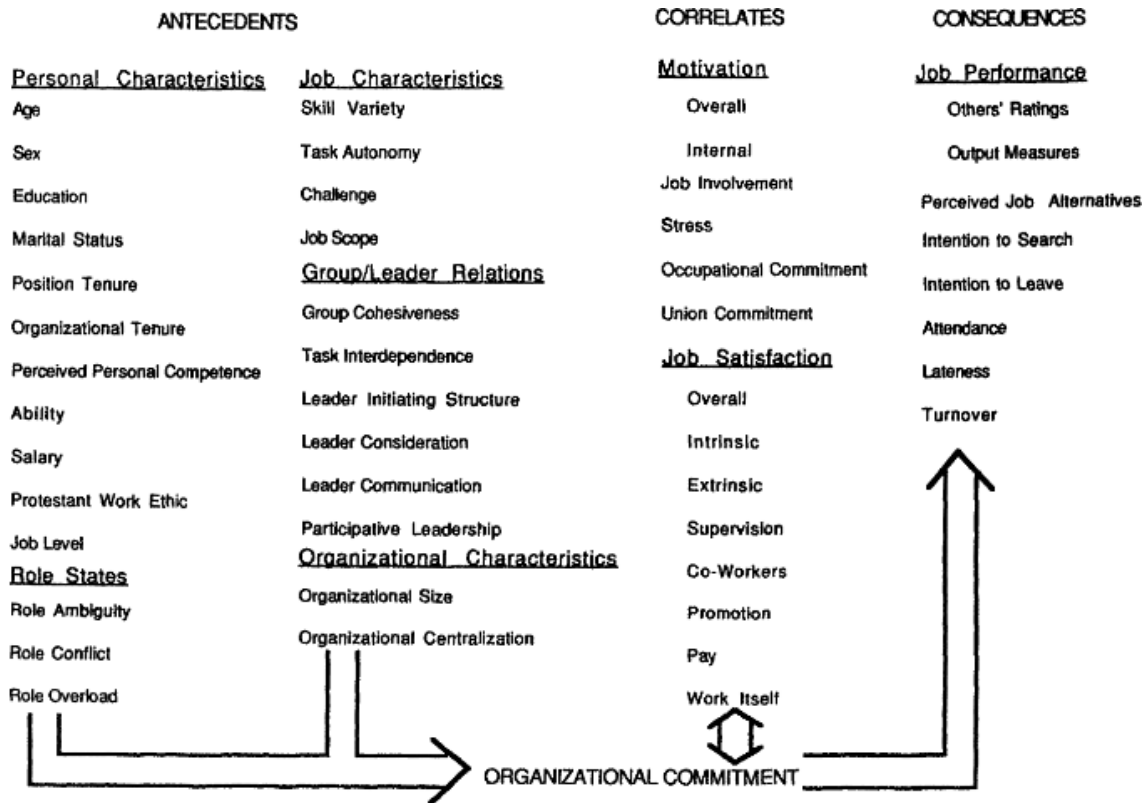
ANTECEDENTS

Personal Characteristics
Age
Sex
Education
Marital Status
Position Tenure
Organizational Tenure
Perceived Personal Competence
Ability
Salary
Protestant Work Ethic
Job Level

Role States
Role Ambiguity
Role Conflict
Role Overload

Job Characteristics
Skill Variety
Task Autonomy
Challenge
Job Scope

Group/Leader Relations
Group Cohesiveness
Task Interdependence
Leader Initiating Structure
Leader Consideration
Leader Communication
Participative Leadership

Organizational Characteristics
Organizational Size
Organizational Centralization

CORRELATES

Motivation
Overall
Internal
Job Involvement
Stress
Occupational Commitment
Union Commitment

Job Satisfaction
Overall
Intrinsic
Extrinsic
Supervision
Co-Workers
Promotion
Pay
Work Itself

CONSEQUENCES

Job Performance
Others' Ratings
Output Measures
Perceived Job Alternatives
Intention to Search
Intention to Leave
Attendance
Lateness
Turnover

ORGANIZATIONAL COMMITMENT